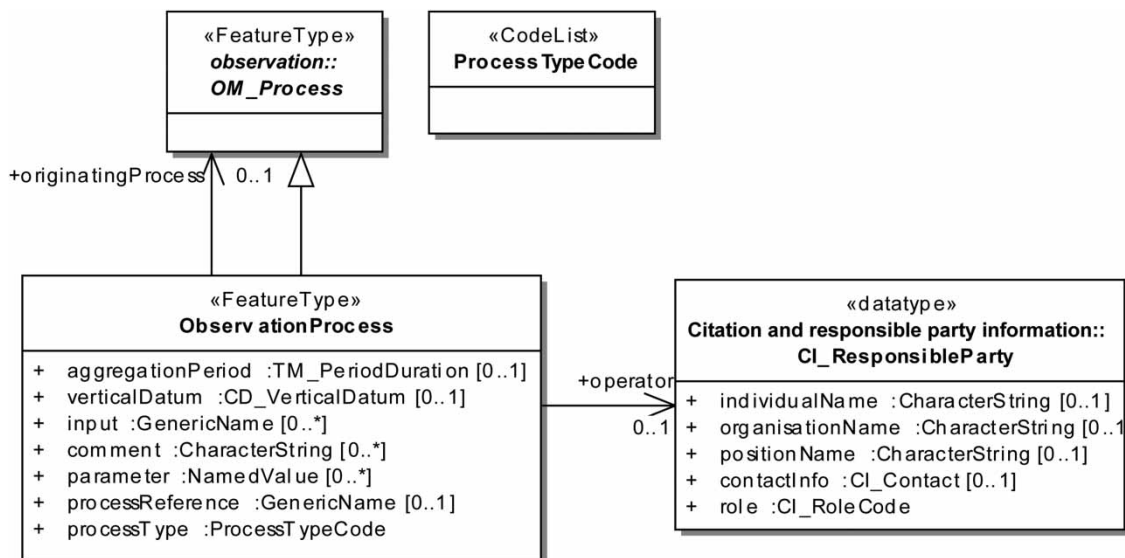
«FeatureType»
*observation::*
*OM_Process*

«CodeList»
ProcessTypeCode

+originatingProcess 0..1

«FeatureType»
ObservationProcess

+ aggregationPeriod :TM_PeriodDuration [0..1]
+ verticalDatum :CD_VerticalDatum [0..1]
+ input :GenericName [0..*]
+ comment :CharacterString [0..*]
+ parameter :NamedValue [0..*]
+ processReference :GenericName [0..1]
+ processType :ProcessTypeCode

+operator
0..1

«datatype»
Citation and responsible party information::
CI_ResponsibleParty

+ individualName :CharacterString [0..1]
+ organisationName :CharacterString [0..1
+ positionName :CharacterString [0..1]
+ contactInfo :CI_Contact [0..1]
+ role :CI_RoleCode